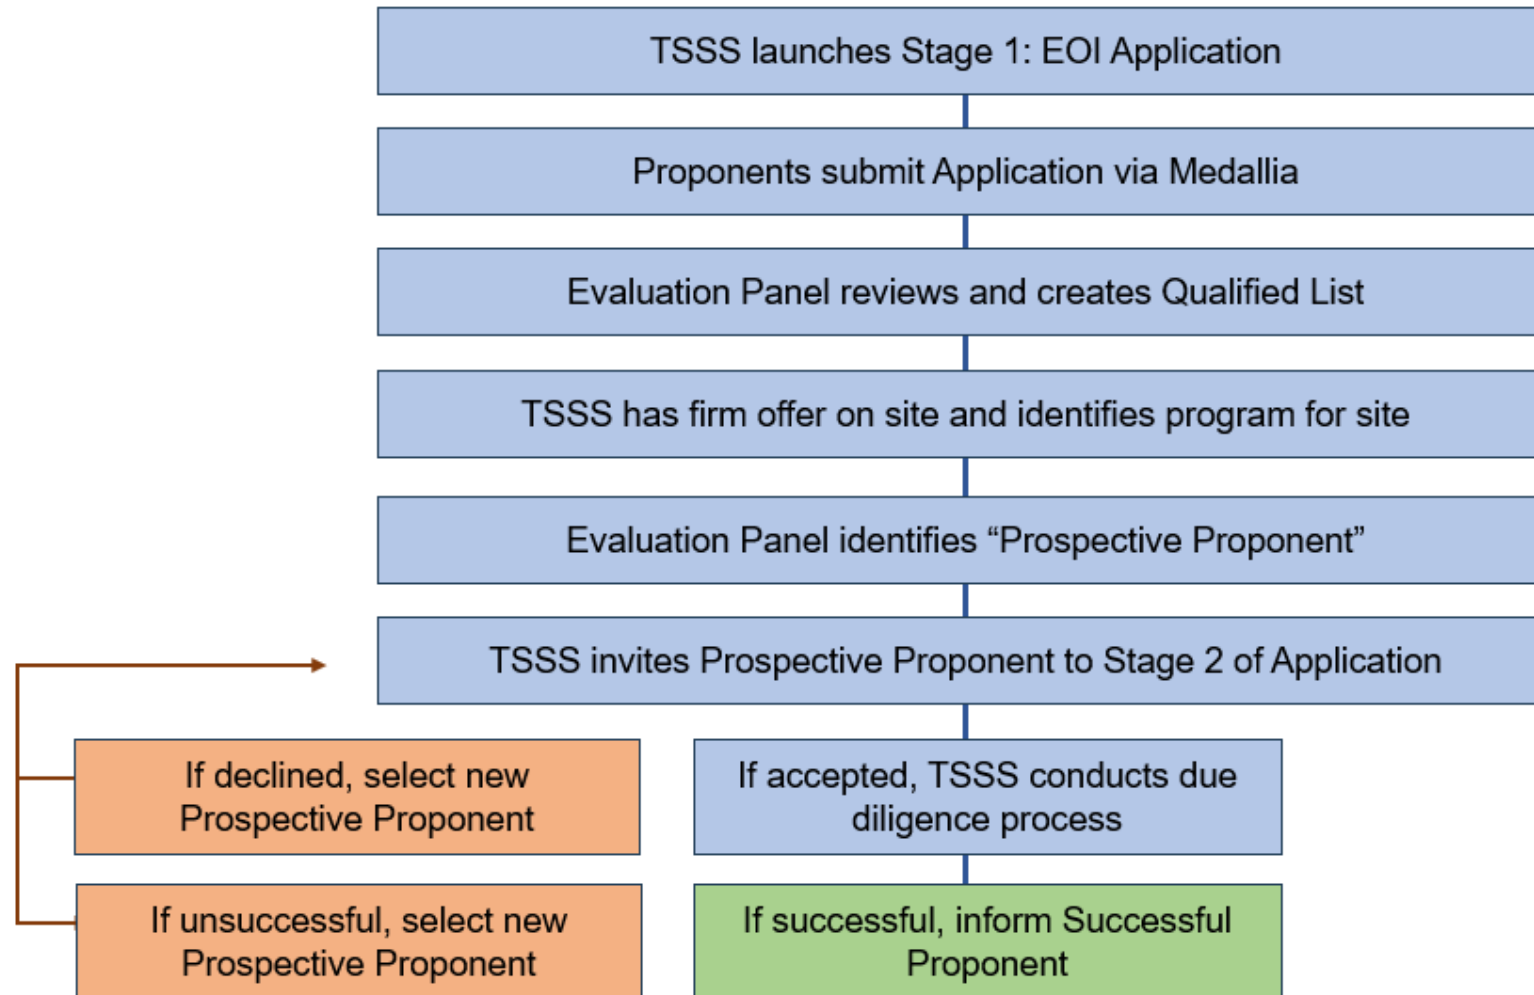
TSSS launches Stage 1: EOI Application

Proponents submit Application via Medallia

Evaluation Panel reviews and creates Qualified List

TSSS has firm offer on site and identifies program for site

Evaluation Panel identifies “Prospective Proponent”

TSSS invites Prospective Proponent to Stage 2 of Application

If declined, select new Prospective Proponent

If accepted, TSSS conducts due diligence process

If unsuccessful, select new Prospective Proponent

If successful, inform Successful Proponent